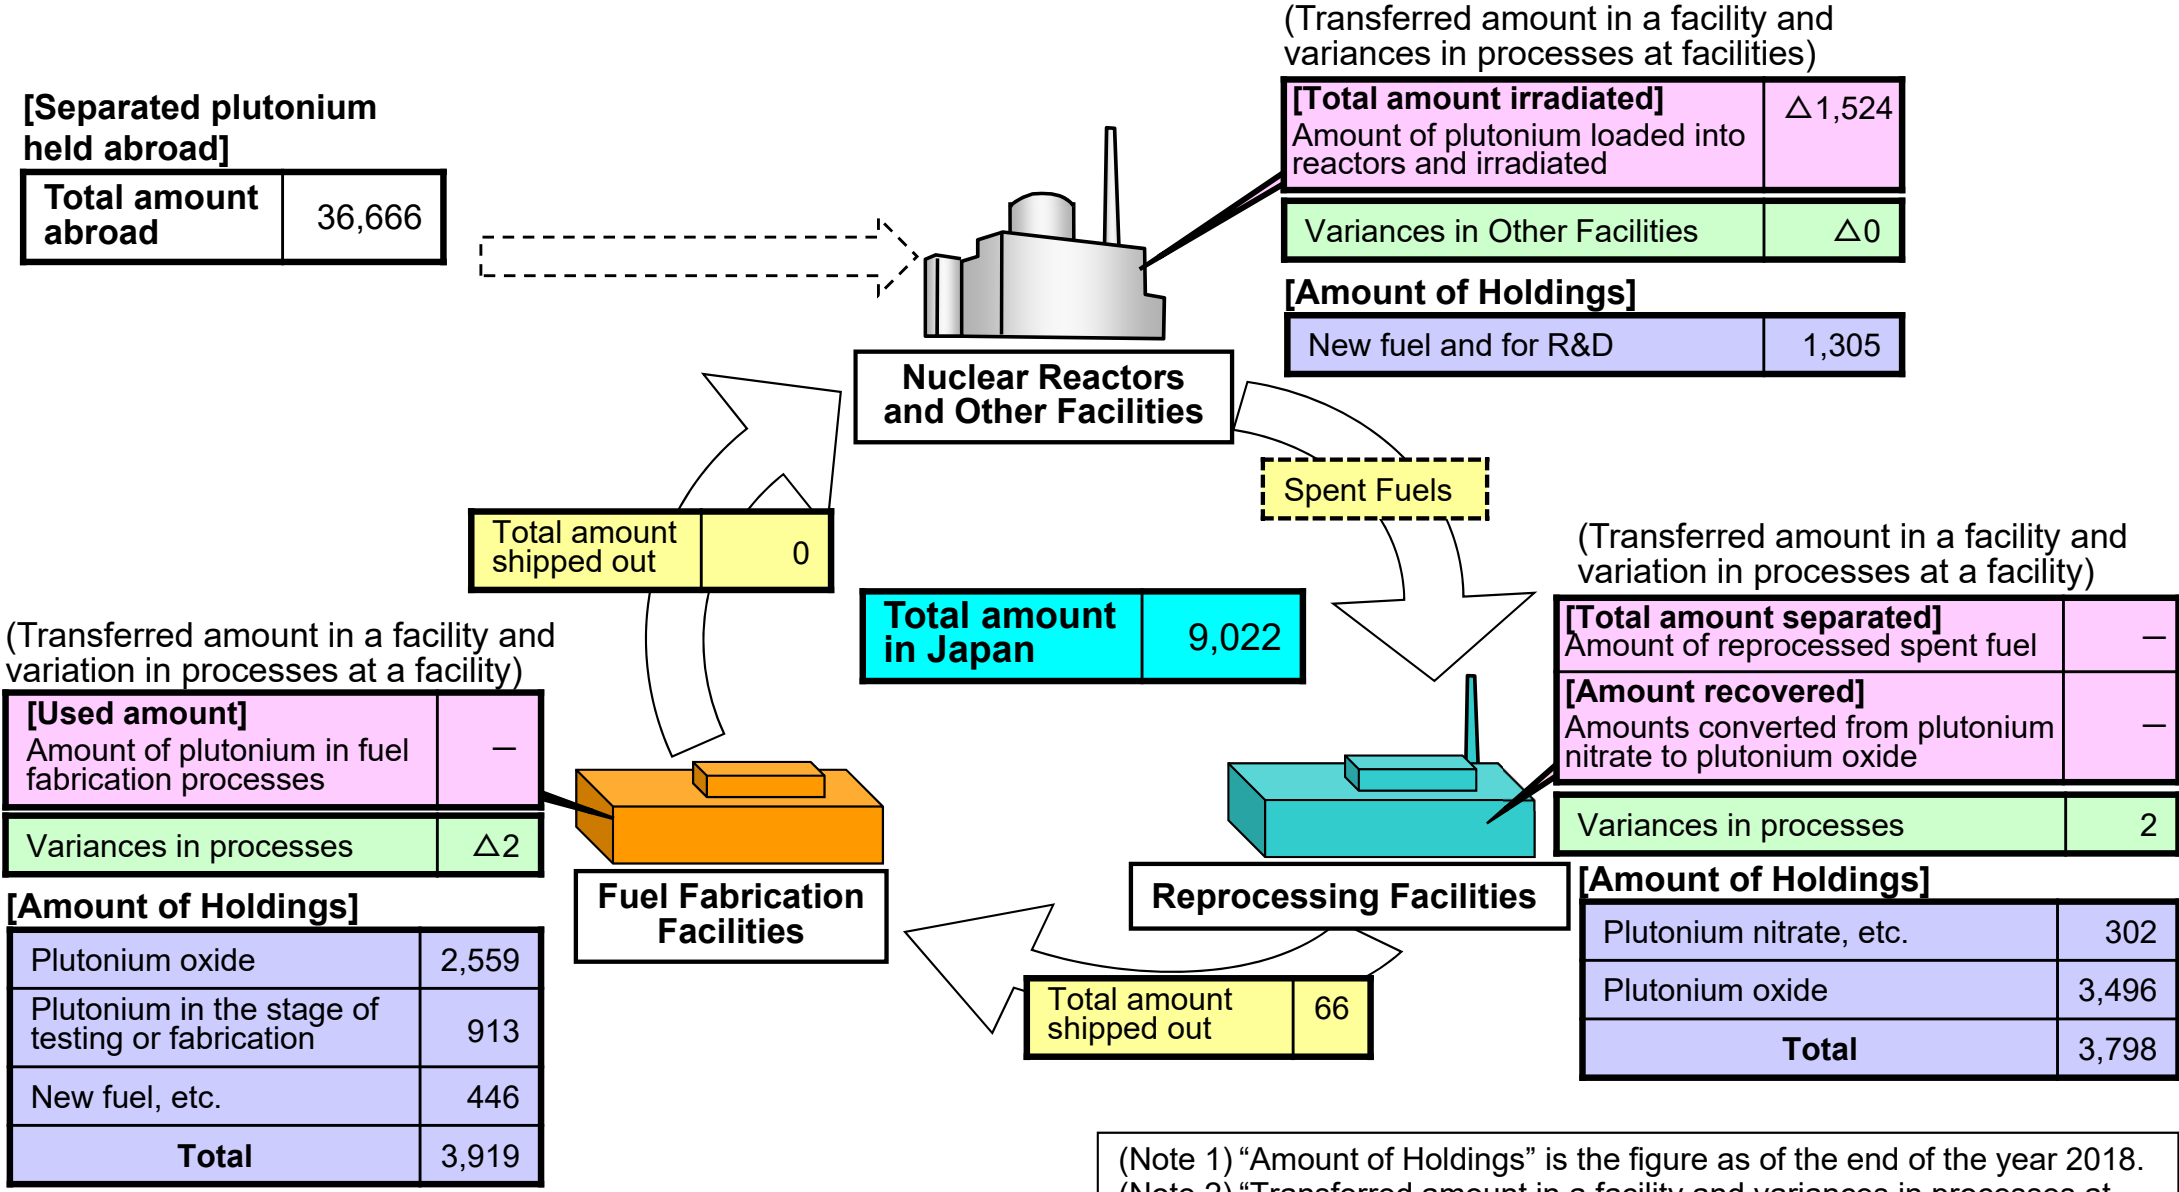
[Separated plutonium held abroad]

| Total amount abroad | 36,666 |
|---|---|

(Transferred amount in a facility and variances in processes at facilities)

| [Total amount irradiated] Amount of plutonium loaded into reactors and irradiated | △1,524 |
|---|---|

| Variances in Other Facilities | △0 |
|---|---|

[Amount of Holdings]

| New fuel and for R&D | 1,305 |
|---|---|

Nuclear Reactors and Other Facilities

Spent Fuels

| Total amount shipped out | 0 |
|---|---|

| Total amount in Japan | 9,022 |
|---|---|

(Transferred amount in a facility and variation in processes at a facility)

| [Total amount separated] Amount of reprocessed spent fuel | — |
|---|---|
| [Amount recovered] Amounts converted from plutonium nitrate to plutonium oxide | — |

| Variances in processes | 2 |
|---|---|

[Amount of Holdings]

| Plutonium nitrate, etc. | 302 |
|---|---|
| Plutonium oxide | 3,496 |
| Total | 3,798 |

Reprocessing Facilities

(Transferred amount in a facility and variation in processes at a facility)

| [Used amount] Amount of plutonium in fuel fabrication processes | — |
|---|---|

| Variances in processes | △2 |
|---|---|

[Amount of Holdings]

| Plutonium oxide | 2,559 |
|---|---|
| Plutonium in the stage of testing or fabrication | 913 |
| New fuel, etc. | 446 |
| Total | 3,919 |

Fuel Fabrication Facilities

| Total amount shipped out | 66 |
|---|---|

(Note 1) “Amount of Holdings” is the figure as of the end of the year 2018.
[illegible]